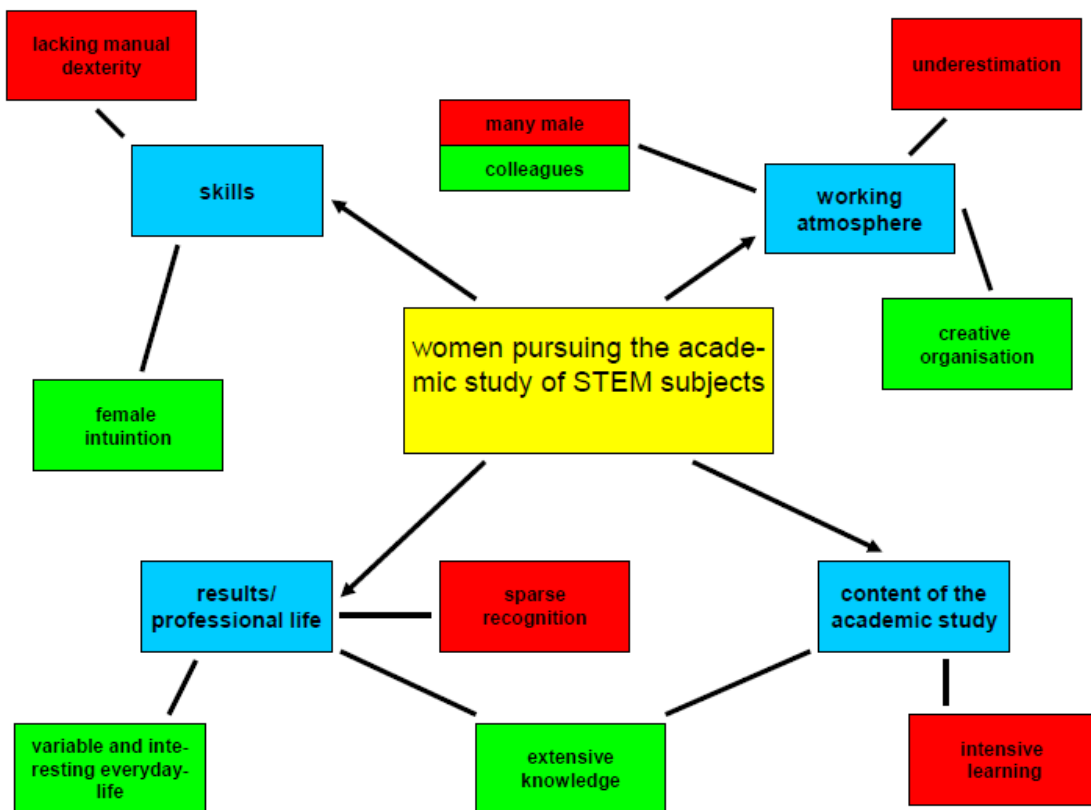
lacking manual dexterity

skills

many male

colleagues

underestimation

working atmosphere

women pursuing the academic study of STEM subjects

creative organisation

female intuintion

results/ professional life

sparse recognition

content of the academic study

variable and interesting everyday-life

extensive knowledge

intensive learning